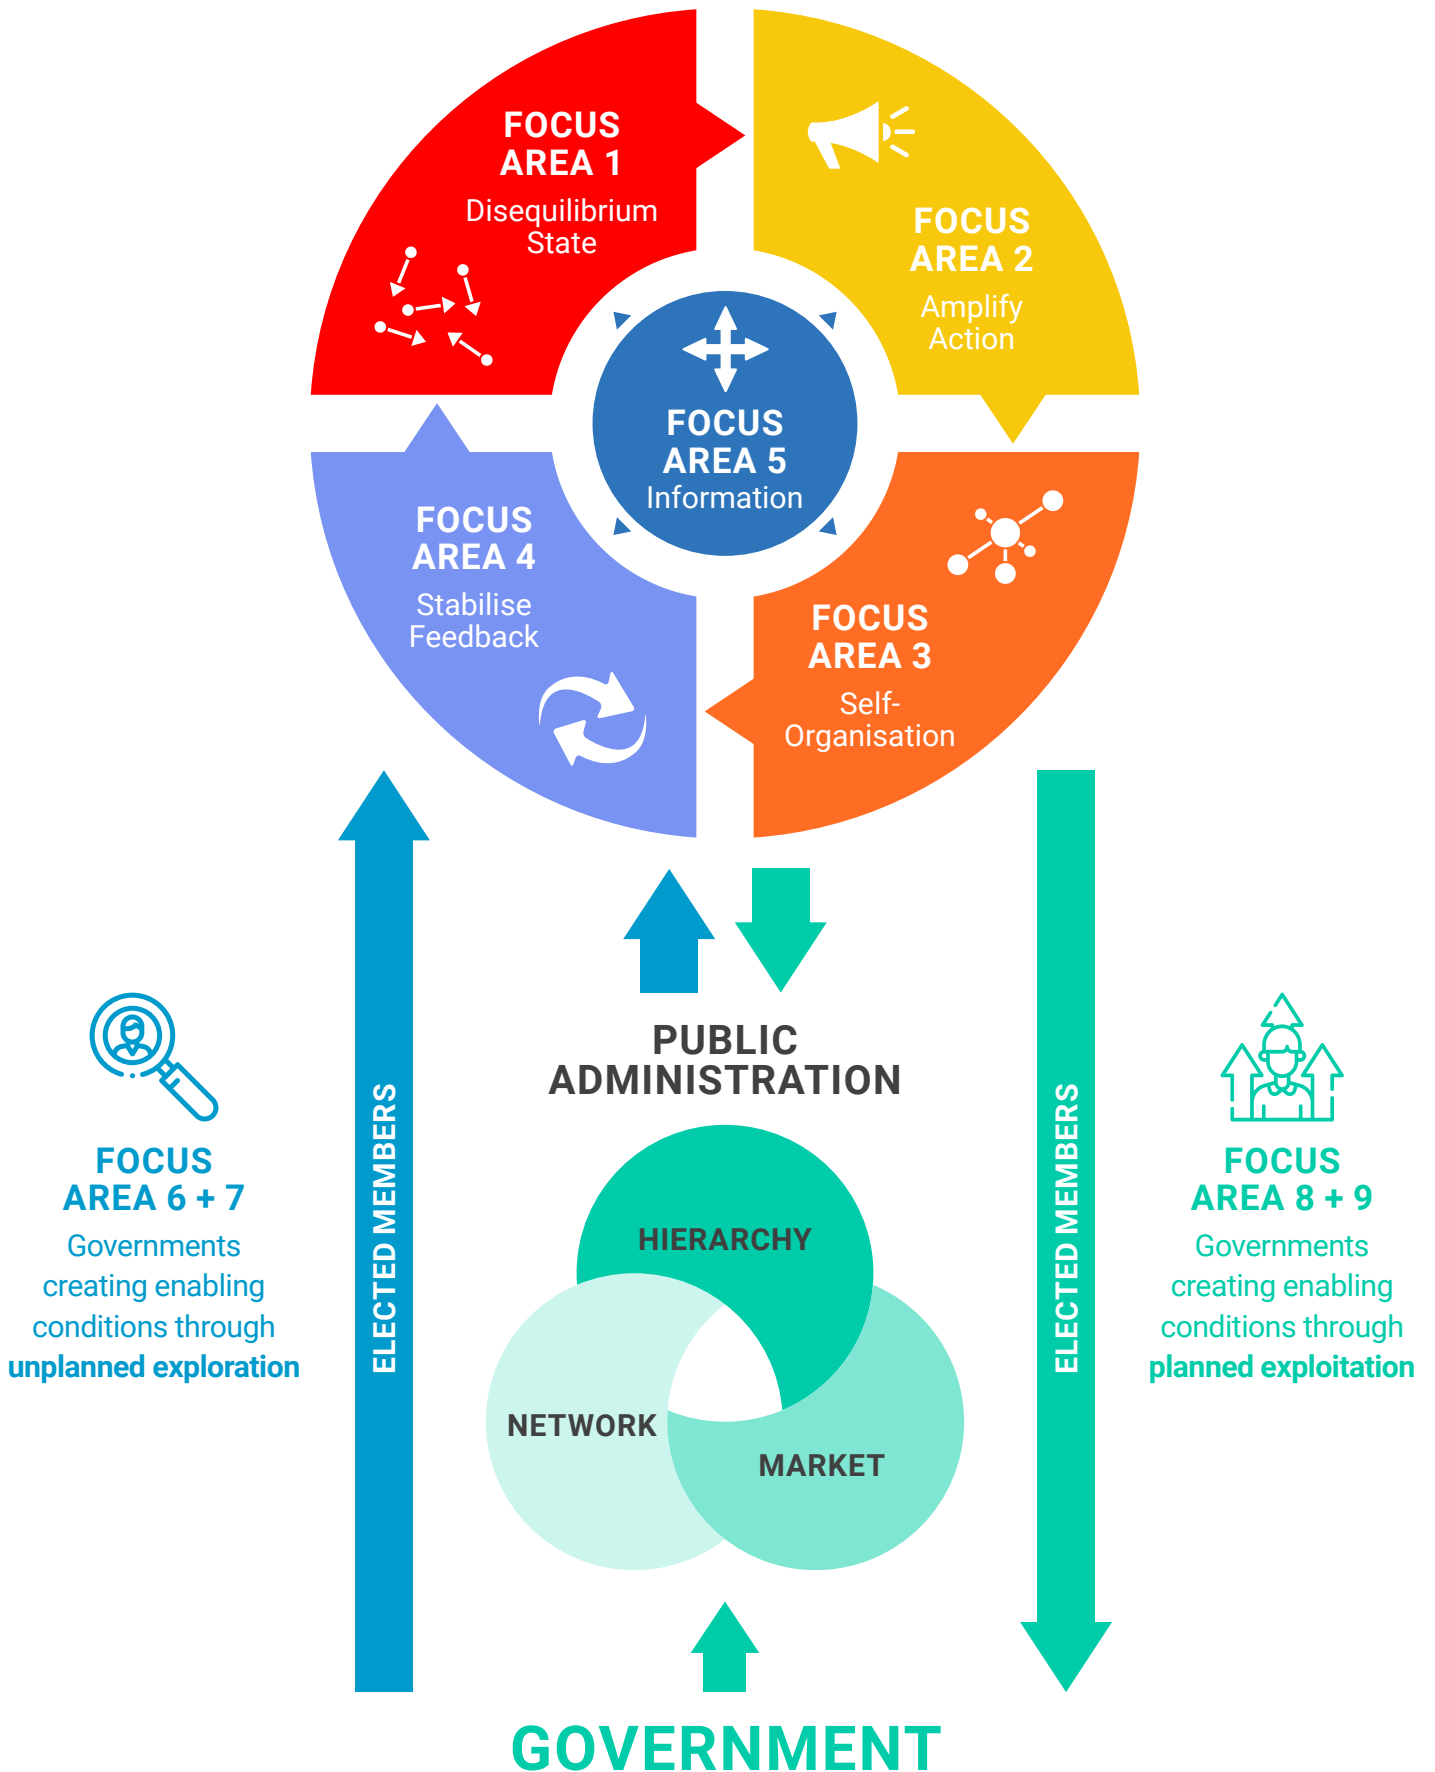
FOCUS AREA 1
Disequilibrium State

FOCUS AREA 2
Amplify Action

FOCUS AREA 5
Information

FOCUS AREA 4
Stabilise Feedback

FOCUS AREA 3
Self-Organisation

ELECTED MEMBERS

PUBLIC ADMINISTRATION

ELECTED MEMBERS

FOCUS AREA 6 + 7
Governments creating enabling conditions through **unplanned exploration**

HIERARCHY

NETWORK

MARKET

FOCUS AREA 8 + 9
Governments creating enabling conditions through **planned exploitation**

GOVERNMENT